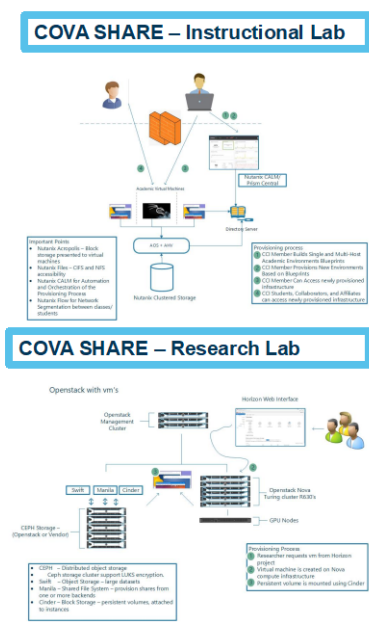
COVA SHARE – Instructional Lab

Academic Virtual Machines

Nutanix CALM/ Prism Central

Directory Server

AOS + AHV

Nutanix Clustered Storage

Important Points
• Nutanix Acropolis – Block storage presented to virtual machines
• Nutanix Files – CIFS and NFS accessibility
• Nutanix CALM for Automation and Orchestration of the Provisioning Process
• Nutanix Flow for Network Segmentation between classes/ students

Provisioning process
1 CCI Member Builds Single and Multi-Host Academic Environments Blueprints
2 CCI Member Provisions New Environments Based on Blueprints
3 CCI Member Can Access newly provisioned infrastructure
4 CCI Students, Collaborators, and Affiliates can access newly provisioned infrastructure

COVA SHARE – Research Lab

Openstack with vm's

Openstack Management Cluster

Horizon Web Interface

Swift Manila Cinder

CEPH Storage – (Openstack or Vendor)

Openstack Nova Turing cluster R630's

GPU Nodes

• CEPH – Distributed object storage
• Ceph storage cluster support LUKS encryption.
• Swift – Object Storage – large datasets
• Manila – Shared File System – provision shares from one or more backends
• Cinder – Block Storage – persistent volumes, attached to instances

Provisioning Process
1 Researcher requests vm from Horizon project
2 Virtual machine is created on Nova compute infrastructure
3 Persistent volume is mounted using Cinder